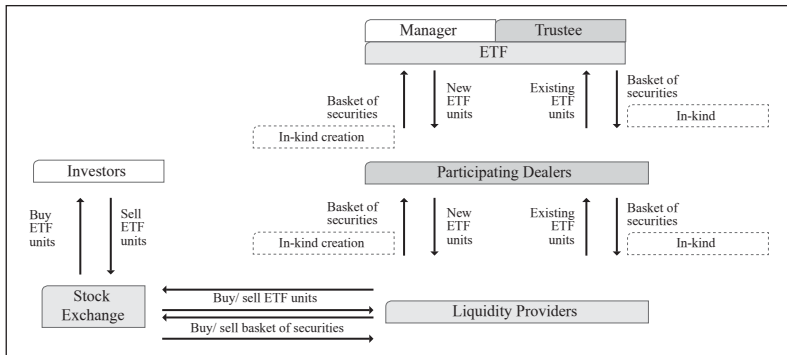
Manager
Trustee
ETF

Basket of securities
New ETF units
Existing ETF units
Basket of securities
In-kind creation
In-kind

Investors

Participating Dealers

Buy ETF units
Sell ETF units

Basket of securities
New ETF units
Existing ETF units
Basket of securities
In-kind creation
In-kind

Stock Exchange
Buy/ sell ETF units
Buy/ sell basket of securities
Liquidity Providers